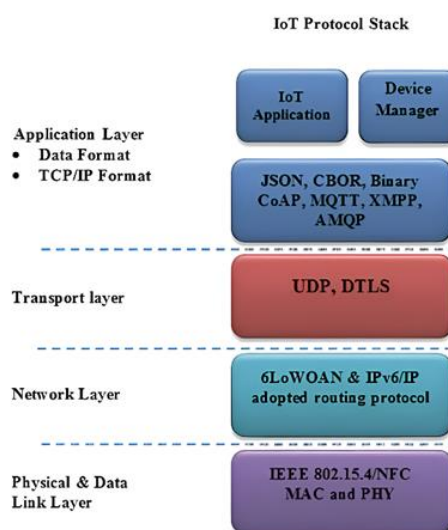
IoT Protocol Stack

IoT Application

Device Manager

Application Layer
• Data Format
• TCP/IP Format

JSON, CBOR, Binary CoAP, MQTT, XMPP, AMQP

Transport layer

UDP, DTLS

Network Layer

6LoWOAN & IPv6/IP adopted routing protocol

Physical & Data Link Layer

IEEE 802.15.4/NFC MAC and PHY